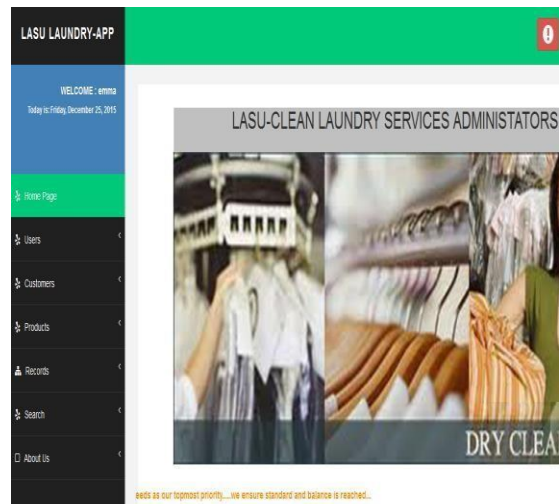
LASU LAUNDRY-APP

WELCOME : emma
Today is: Friday, December 25, 2015

Home Page

Users

Customers

Products

Records

Search

About Us

LASU-CLEAN LAUNDRY SERVICES ADMINISTATORS

DRY CLEA

eeds as our topmost priority.....we ensure standard and balance is reached...